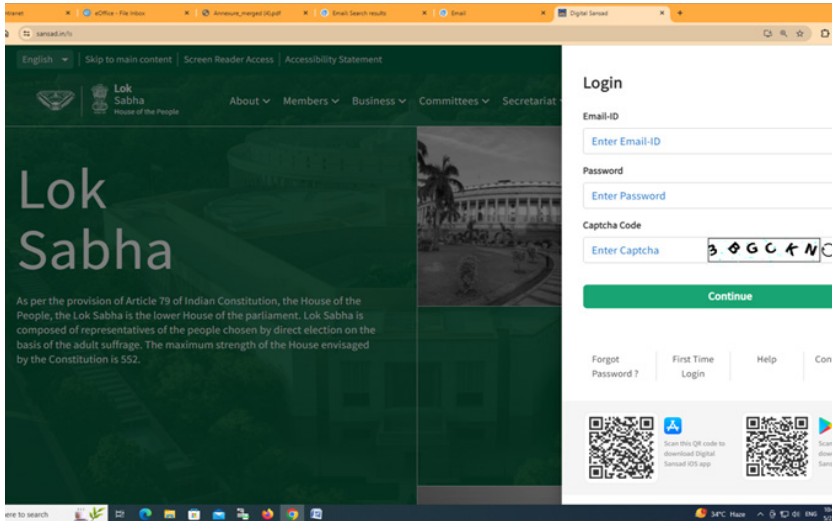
ntranet | eOffice - File Inbox | Annexure_merged (4).pdf | Email Search results | Email | Digital Sansad

sansad.in/ls

English | Skip to main content | Screen Reader Access | Accessibility Statement

Lok Sabha
House of the People

About | Members | Business | Committees | Secretariat

Lok Sabha

As per the provision of Article 79 of Indian Constitution, the House of the People, the Lok Sabha is the lower House of the parliament. Lok Sabha is composed of representatives of the people chosen by direct election on the basis of the adult suffrage. The maximum strength of the House envisaged by the Constitution is 552.

Login

Email-ID
Enter Email-ID

Password
Enter Password

Captcha Code
Enter Captcha
3 6 G C K N

Continue

Forgot Password ?
First Time Login
Help
Con

Scan this QR code to download Digital Sansad iOS app

Scan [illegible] down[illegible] Sansa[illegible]

ere to search

34°C Haze ENG